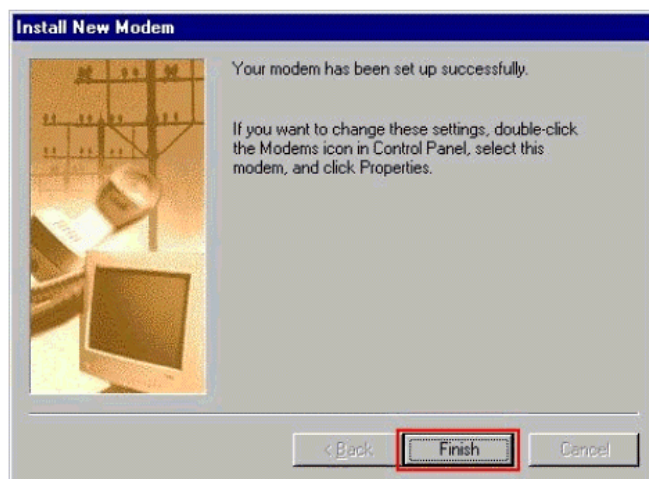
Install New Modem

Your modem has been set up successfully.

If you want to change these settings, double-click the Modems icon in Control Panel, select this modem, and click Properties.

< Back

Finish

Cancel